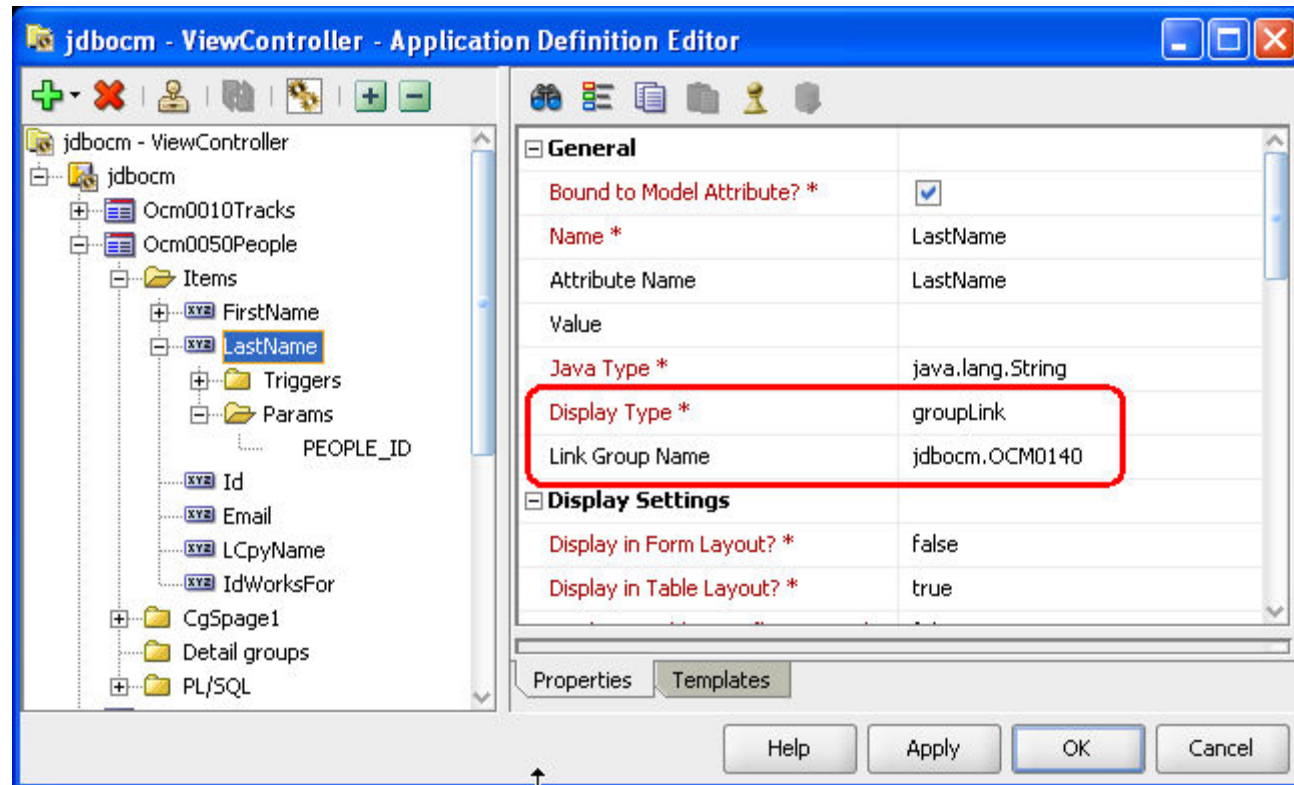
jdbocm - ViewController - Application Definition Editor

jdbocm - ViewController
jdbocm
Ocm0010Tracks
Ocm0050People
Items
FirstName
LastName
Triggers
Params
PEOPLE_ID
Id
Email
LCpyName
IdWorksFor
CgSpage1
Detail groups
PL/SQL

| General | |
|---|---|
| Bound to Model Attribute? * | |
| Name * | LastName |
| Attribute Name | LastName |
| Value | |
| Java Type * | java.lang.String |
| Display Type * | groupLink |
| Link Group Name | jdbocm.OCM0140 |
| Display Settings | |
| Display in Form Layout? * | false |
| Display in Table Layout? * | true |

Properties
Templates

Help
Apply
OK
Cancel